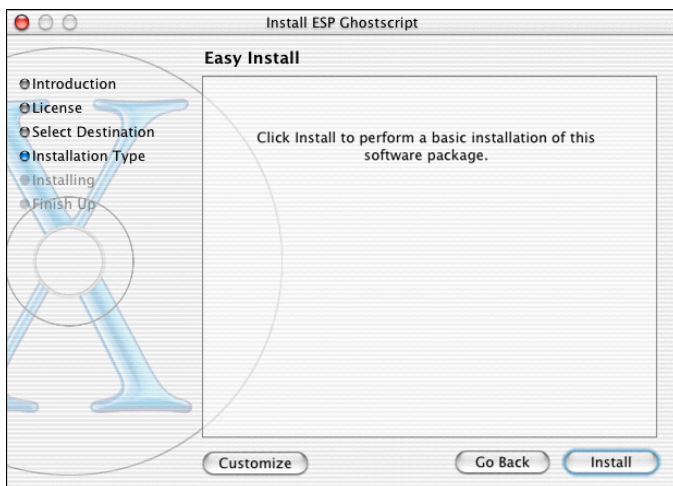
Install ESP Ghostscript

Easy Install

Introduction
License
Select Destination
Installation Type
Installing
Finish Up

Click Install to perform a basic installation of this software package.

Customize

Go Back

Install